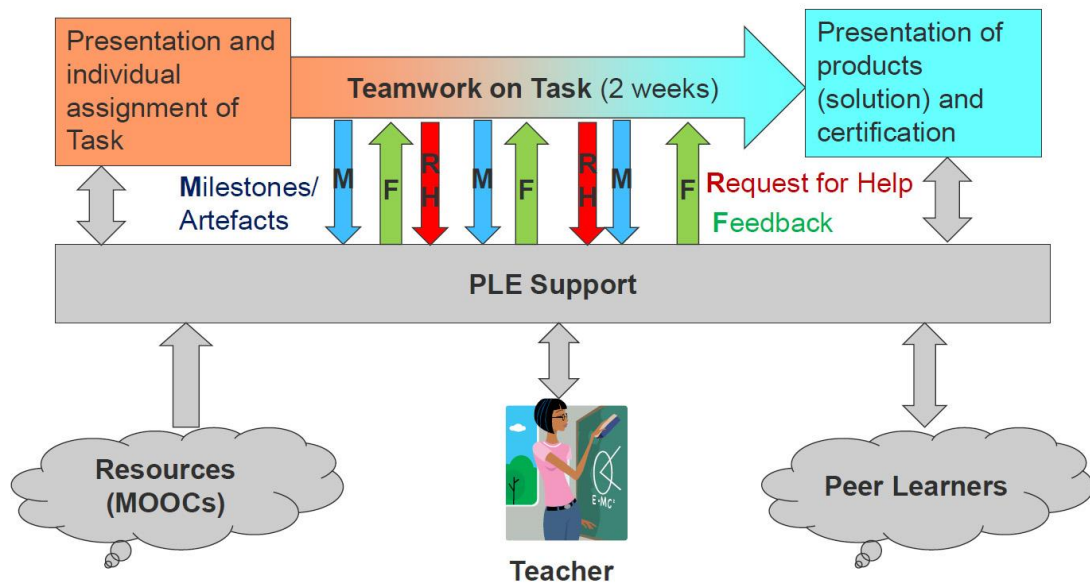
Presentation and individual assignment of Task

Teamwork on Task (2 weeks)

Presentation of products (solution) and certification

Milestones/ Artefacts

M F RH M F RH M F

Request for Help

Feedback

PLE Support

Resources (MOOCs)

$E=MC^2$

Teacher

Peer Learners